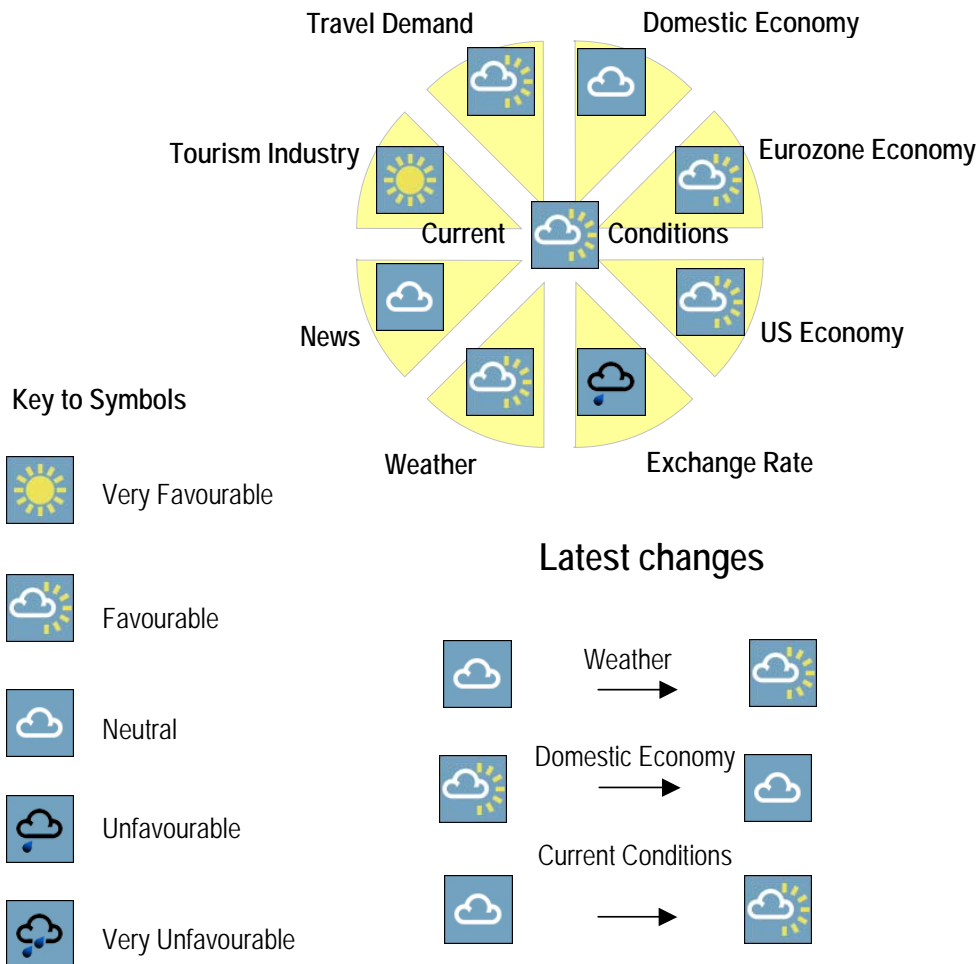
Travel Demand

Domestic Economy

Tourism Industry

Eurozone Economy

Current Conditions

News

US Economy

Weather

Exchange Rate

Key to Symbols

Very Favourable

Favourable

Neutral

Unfavourable

Very Unfavourable

Latest changes

Weather

Domestic Economy

Current Conditions